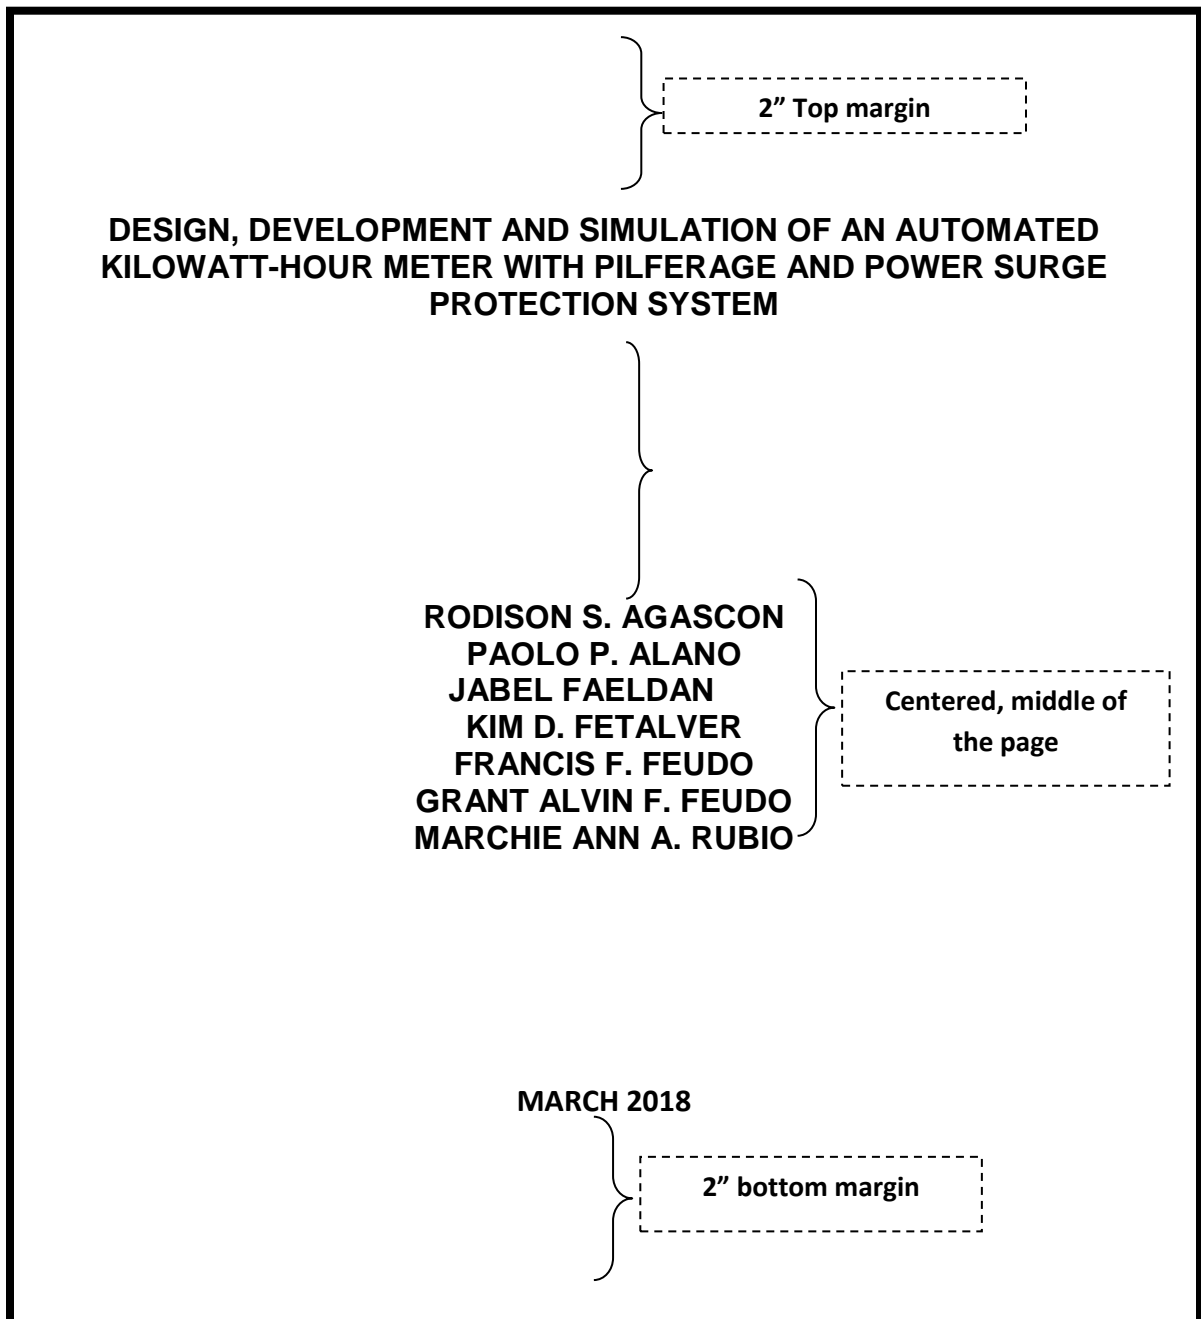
2” Top margin

DESIGN, DEVELOPMENT AND SIMULATION OF AN AUTOMATED KILOWATT-HOUR METER WITH PILFERAGE AND POWER SURGE PROTECTION SYSTEM

RODISON S. AGASCON
PAOLO P. ALANO
JABEL FAELDAN
KIM D. FETALVER
FRANCIS F. FEUDO
GRANT ALVIN F. FEUDO
MARCHIE ANN A. RUBIO

Centered, middle of the page

MARCH 2018

2” bottom margin